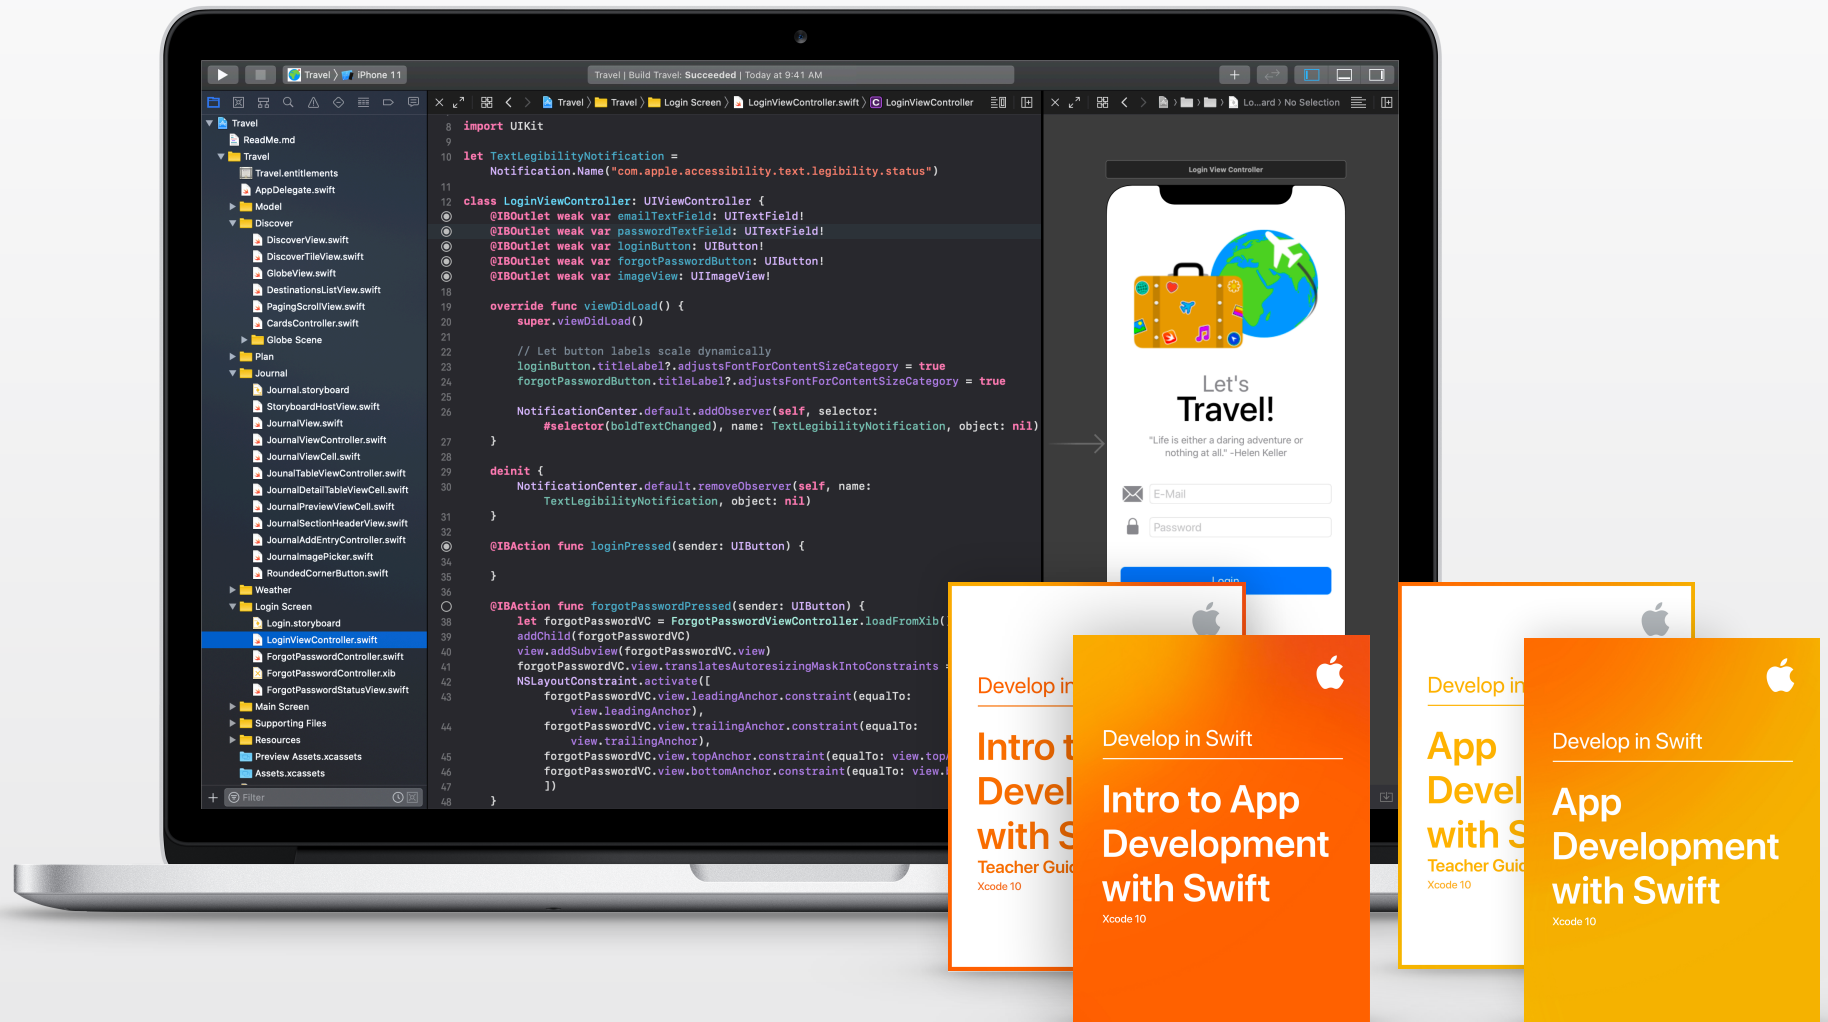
Travel 〉 iPhone 11

Travel | Build Travel: Succeeded | Today at 9:41 AM

Travel 〉 Travel 〉 Login Screen 〉 LoginViewController.swift 〉 LoginViewController

Lo...ard 〉 No Selection

Travel
ReadMe.md
Travel
Travel.entitlements
AppDelegate.swift
Model
Discover
DiscoverView.swift
DiscoverTileView.swift
GlobeView.swift
DestinationsListView.swift
PagingScrollView.swift
CardsController.swift
Globe Scene
Plan
Journal
Journal.storyboard
StoryboardHostView.swift
JournalView.swift
JournalViewController.swift
JournalViewCell.swift
JounalTableViewController.swift
JournalDetailTableViewCell.swift
JournalPreviewViewCell.swift
JournalSectionHeaderView.swift
JournalAddEntryController.swift
JournalmagePicker.swift
RoundedCornerButton.swift
Weather
Login Screen
Login.storyboard
LoginViewController.swift
ForgotPasswordController.swift
ForgotPasswordController.xib
ForgotPasswordStatusView.swift
Main Screen
Supporting Files
Resources
Preview Assets.xcassets
Assets.xcassets
Filter

8 import UIKit
9
10 let TextLegibilityNotification =
Notification.Name("com.apple.accessibility.text.legibility.status")
11
12 class LoginViewController: UIViewController {
@IBOutlet weak var emailTextField: UITextField!
@IBOutlet weak var passwordTextField: UITextField!
@IBOutlet weak var loginButton: UIButton!
@IBOutlet weak var forgotPasswordButton: UIButton!
@IBOutlet weak var imageView: UIImageView!
18
19 override func viewDidLoad() {
20 super.viewDidLoad()
21
22 // Let button labels scale dynamically
23 loginButton.titleLabel?.adjustsFontForContentSizeCategory = true
24 forgotPasswordButton.titleLabel?.adjustsFontForContentSizeCategory = true
25
26 NotificationCenter.default.addObserver(self, selector:
#selector(boldTextChanged), name: TextLegibilityNotification, object: nil)
27 }
28
29 deinit {
30 NotificationCenter.default.removeObserver(self, name:
TextLegibilityNotification, object: nil)
31 }
32
@IBAction func loginPressed(sender: UIButton) {
34
35 }
36
@IBAction func forgotPasswordPressed(sender: UIButton) {
38 let forgotPasswordVC = ForgotPasswordViewController.loadFromXib(
39 addChild(forgotPasswordVC)
40 view.addSubview(forgotPasswordVC.view)
41 forgotPasswordVC.view.translatesAutoresizingMaskIntoConstraints
42 NSLayoutConstraint.activate([
43 forgotPasswordVC.view.leadingAnchor.constraint(equalTo:
view.leadingAnchor),
44 forgotPasswordVC.view.trailingAnchor.constraint(equalTo:
view.trailingAnchor),
45 forgotPasswordVC.view.topAnchor.constraint(equalTo: view.top
46 forgotPasswordVC.view.bottomAnchor.constraint(equalTo: view.
47 ])
48 }

Login View Controller

Let's
Travel!
"Life is either a daring adventure or nothing at all." -Helen Keller
E-Mail
Password
Login

Develop in
Intro t
Devel
with S
Teacher Gui
Xcode 10

Develop in Swift
Intro to App Development with Swift
Xcode 10

Develop in
App
Devel
with S
Teacher Gui
Xcode 10

Develop in Swift
App Development with Swift
Xcode 10